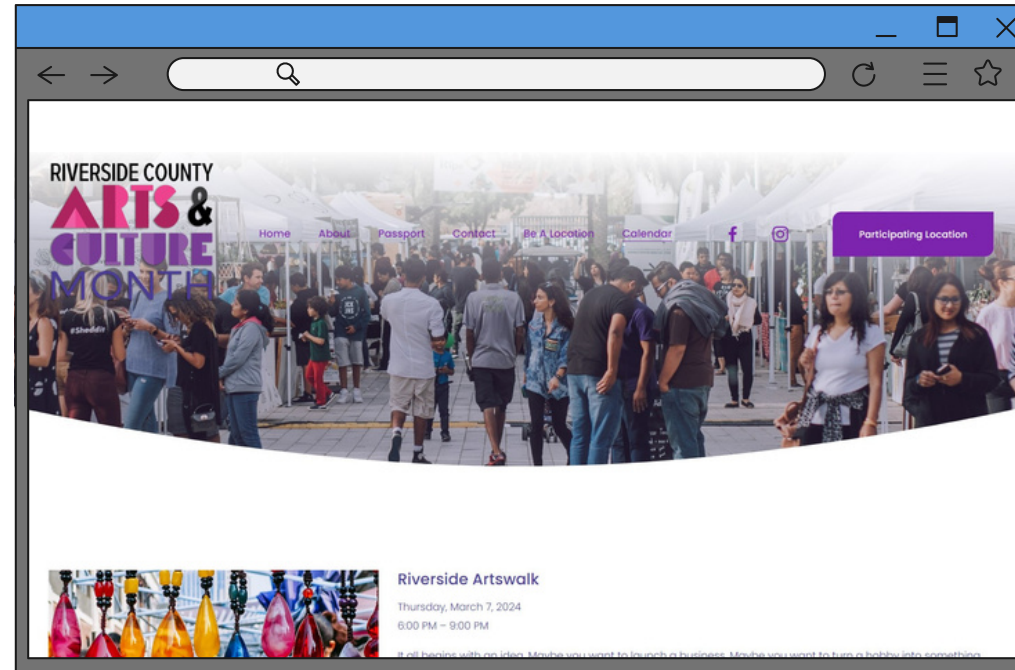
RIVERSIDE COUNTY
ARTS &
CULTURE
MONTH

Home About Passport Contact Be A Location Calendar

Participating Location

Riverside Artswalk

Thursday, March 7, 2024

6:00 PM – 9:00 PM

It all begins with an idea. Maybe you want to launch a business. Maybe you want to turn a hobby into something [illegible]